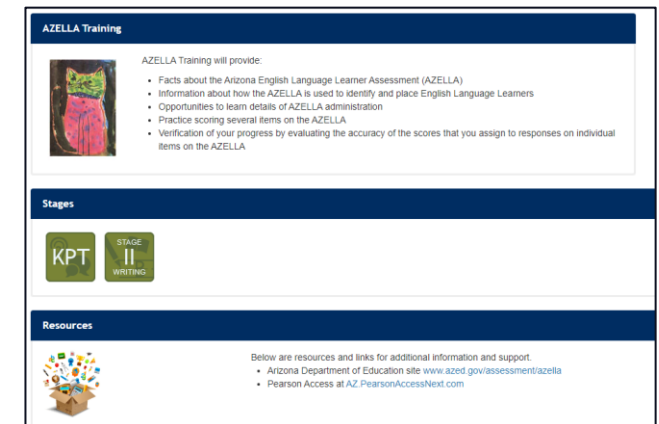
AZELLA Training

AZELLA Training will provide:

- Facts about the Arizona English Language Learner Assessment (AZELLA)
- Information about how the AZELLA is used to identify and place English Language Learners
- Opportunities to learn details of AZELLA administration
- Practice scoring several items on the AZELLA
- Verification of your progress by evaluating the accuracy of the scores that you assign to responses on individual items on the AZELLA

Stages

KPT

STAGE
II
WRITING

Resources

Below are resources and links for additional information and support.

- Arizona Department of Education site www.azed.gov/assessment/azella
- Pearson Access at AZ.PearsonAccessNext.com